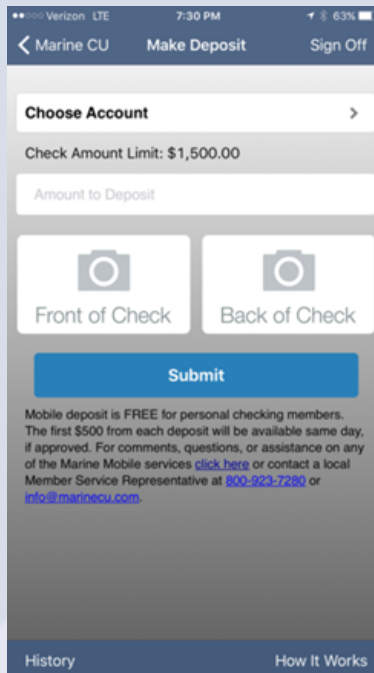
Verizon LTE 7:30 PM 63%

Marine CU Make Deposit Sign Off

Choose Account >

Check Amount Limit: $1,500.00

Amount to Deposit

Front of Check

Back of Check

Submit

Mobile deposit is FREE for personal checking members. The first $500 from each deposit will be available same day, if approved. For comments, questions, or assistance on any of the Marine Mobile services click here or contact a local Member Service Representative at 800-923-7280 or info@marinecu.com.

History How It Works